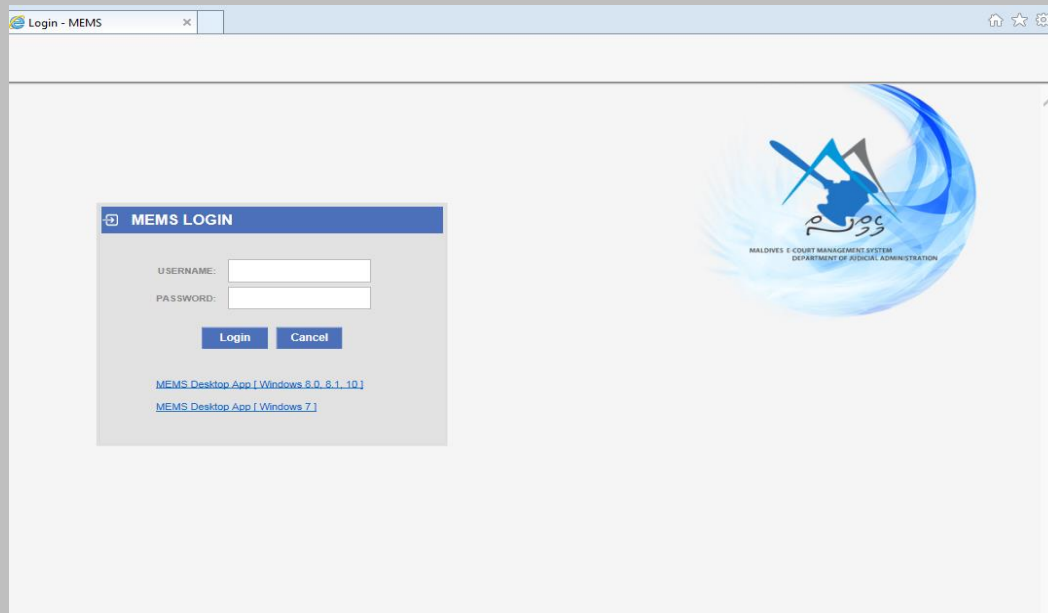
Login - MEMS

MEMS LOGIN

USERNAME:

PASSWORD:

Login Cancel

MEMS Desktop App [ Windows 8.0, 8.1, 10 ]

MEMS Desktop App [ Windows 7 ]

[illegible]

MALDIVES E-COURT MANAGEMENT SYSTEM
DEPARTMENT OF JUDICIAL ADMINISTRATION